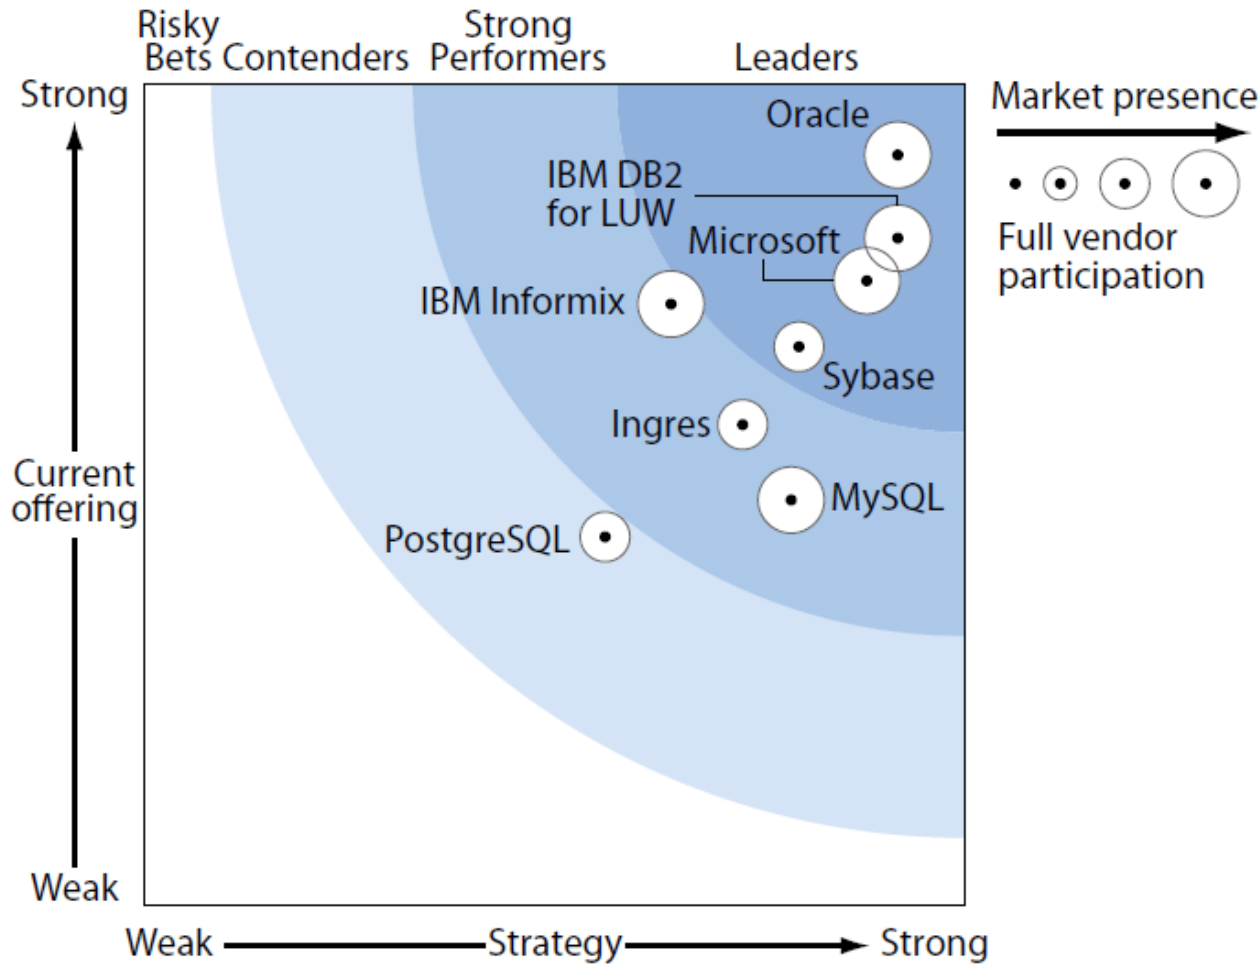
Risky Bets
Contenders
Strong Performers
Leaders

Strong
Current offering
Weak

Oracle
IBM DB2 for LUW
Microsoft
IBM Informix
Sybase
Ingres
MySQL
PostgreSQL

Market presence
Full vendor participation

Weak
Strategy
Strong